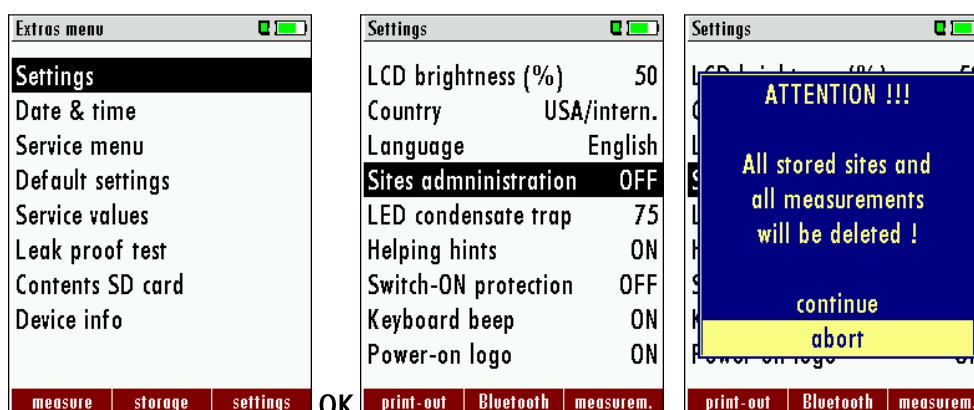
Extras menu

Settings
Date & time
Service menu
Default settings
Service values
Leak proof test
Contents SD card
Device info

measure | storage | settings

OK

Settings

LCD brightness (%) 50
Country USA/intern.
Language English
Sites admninistration OFF
LED condensate trap 75
Helping hints ON
Switch-ON protection OFF
Keyboard beep ON
Power-on logo ON

print-out | Bluetooth | measurem.

Settings

ATTENTION !!!

All stored sites and all measurements will be deleted !

continue
abort

print-out | Bluetooth | measurem